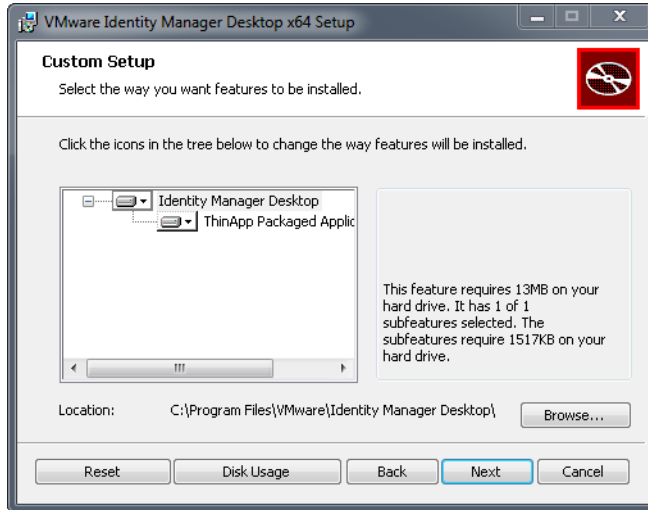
VMware Identity Manager Desktop x64 Setup

Custom Setup

Select the way you want features to be installed.

Click the icons in the tree below to change the way features will be installed.

Identity Manager Desktop
ThinApp Packaged Applic

This feature requires 13MB on your hard drive. It has 1 of 1 subfeatures selected. The subfeatures require 1517KB on your hard drive.

Location: C:\Program Files\VMware\Identity Manager Desktop\

Browse...

Reset
Disk Usage
Back
Next
Cancel